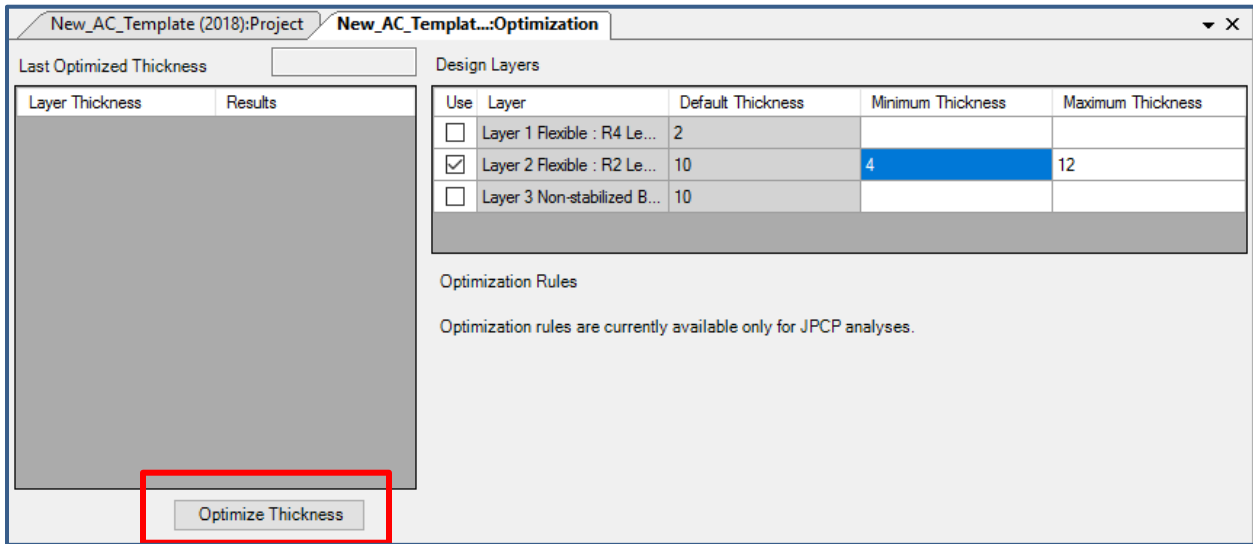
New_AC_Template (2018):Project New_AC_Templat...:Optimization ▾ ✕

Last Optimized Thickness

| Layer Thickness | Results |
|---|---|

Optimize Thickness

Design Layers

| Use | Layer | Default Thickness | Minimum Thickness | Maximum Thickness |
|---|---|---|---|---|
| ☐ | Layer 1 Flexible : R4 Le... | 2 | | |
| ☑ | Layer 2 Flexible : R2 Le... | 10 | 4 | 12 |
| ☐ | Layer 3 Non-stabilized B... | 10 | | |

Optimization Rules

Optimization rules are currently available only for JPCP analyses.